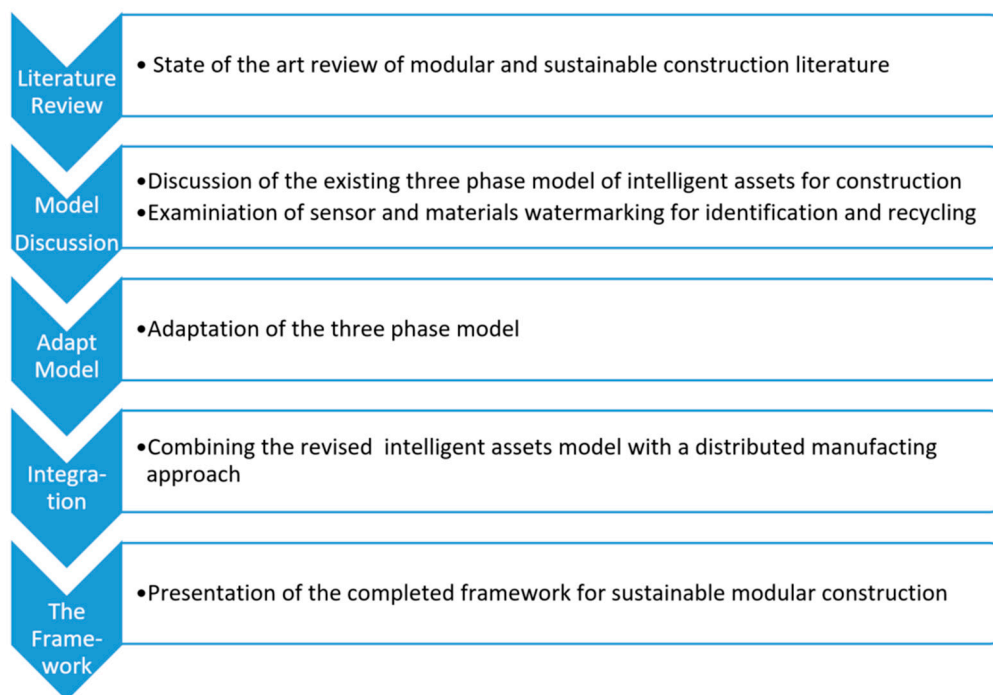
Literature Review

• State of the art review of modular and sustainable construction literature

Model Discussion

•Discussion of the existing three phase model of intelligent assets for construction
•Examiniation of sensor and materials watermarking for identification and recycling

Adapt Model

•Adaptation of the three phase model

Integration

•Combining the revised intelligent assets model with a distributed manufacting approach

The Framework

•Presentation of the completed framework for sustainable modular construction